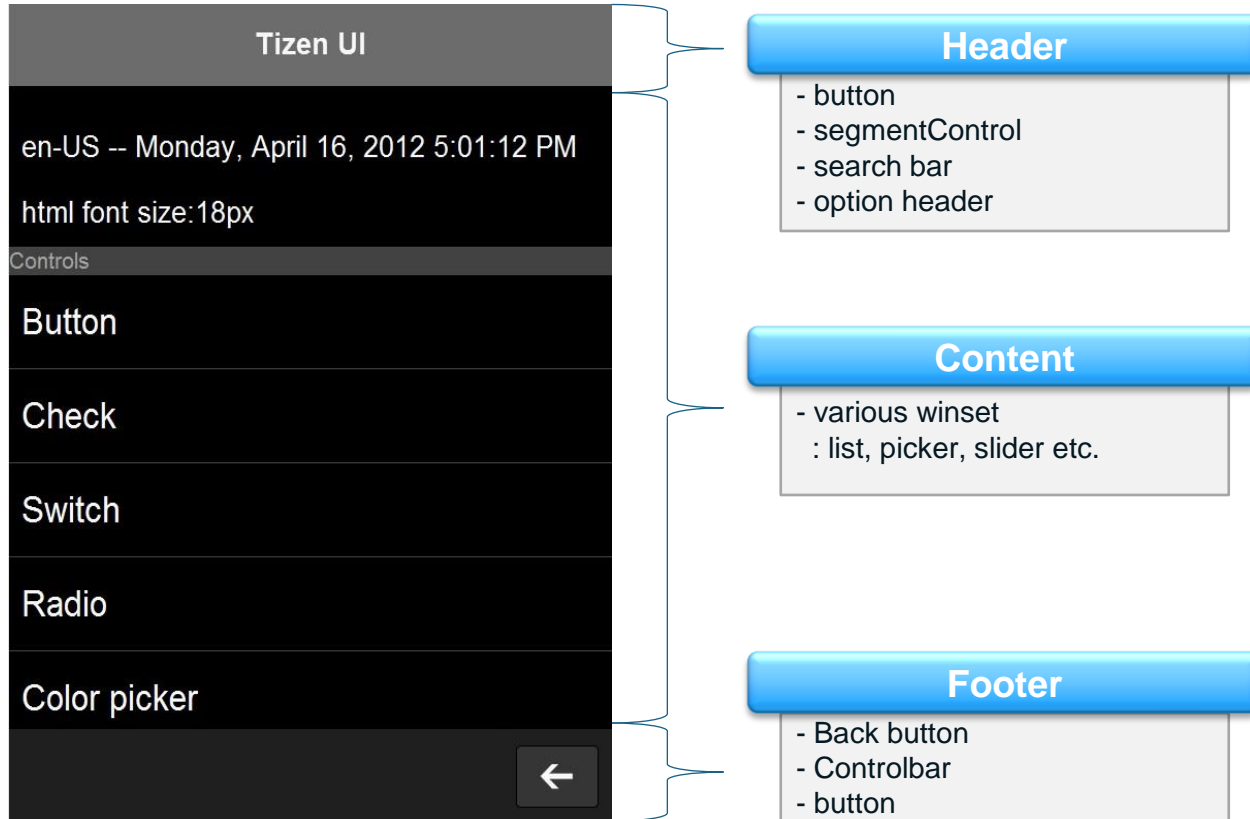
Tizen UI

en-US -- Monday, April 16, 2012 5:01:12 PM

html font size:18px

Controls

Button

Check

Switch

Radio

Color picker

←

Header
- button
- segmentControl
- search bar
- option header

Content
- various winset
: list, picker, slider etc.

Footer
- Back button
- Controlbar
- button